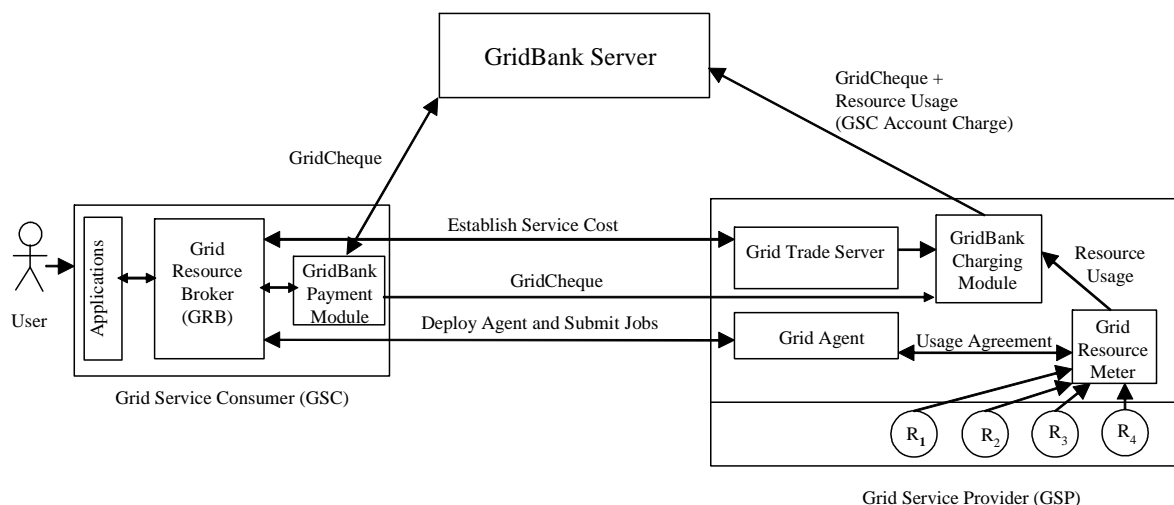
GridBank Server

GridCheque + Resource Usage (GSC Account Charge)

GridCheque

Establish Service Cost

User

Applications

Grid Resource Broker (GRB)

GridBank Payment Module

GridCheque

Deploy Agent and Submit Jobs

Grid Trade Server

GridBank Charging Module

Resource Usage

Grid Agent

Usage Agreement

Grid Resource Meter

Grid Service Consumer (GSC)

$R_1$

$R_2$

$R_3$

$R_4$

Grid Service Provider (GSP)